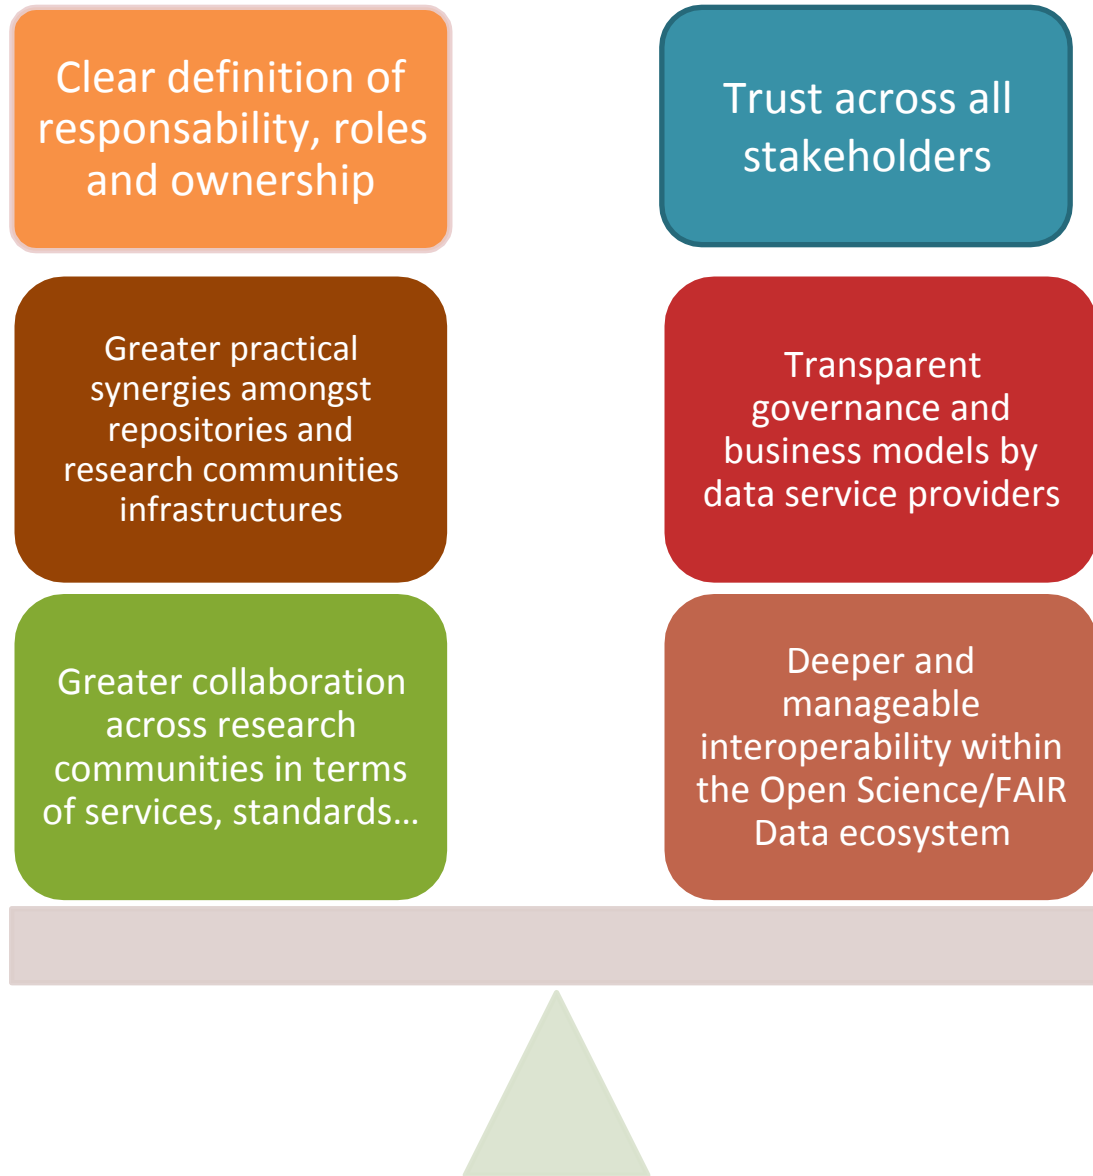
Clear definition of responsability, roles and ownership

Trust across all stakeholders

Greater practical synergies amongst repositories and research communities infrastructures

Transparent governance and business models by data service providers

Greater collaboration across research communities in terms of services, standards…

Deeper and manageable interoperability within the Open Science/FAIR Data ecosystem